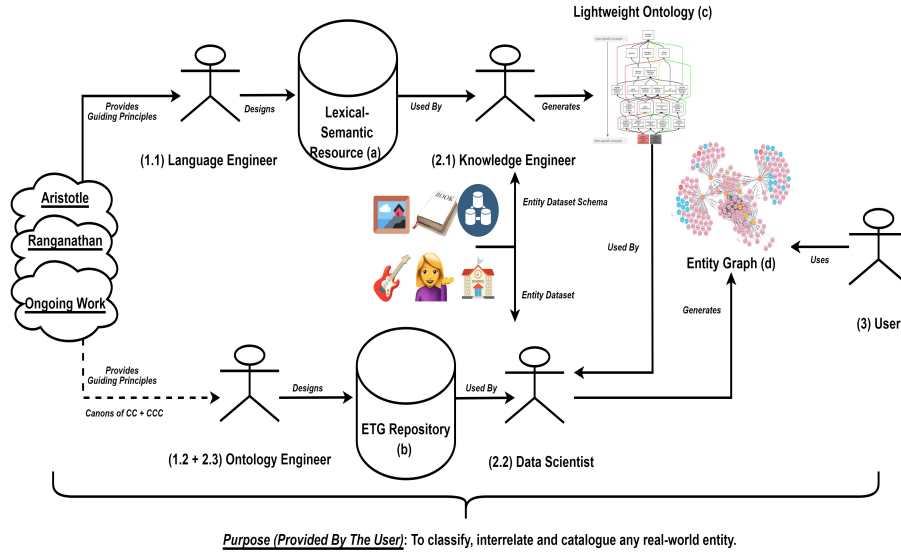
Lightweight Ontology (c)

Provides Guiding Principles

Designs

Lexical-Semantic Resource (a)

Used By

Generates

(1.1) Language Engineer

(2.1) Knowledge Engineer

Aristotle

Ranganathan

Ongoing Work

BOOK

Entity Dataset Schema

Used By

Entity Graph (d)

Uses

Entity Dataset

Generates

(3) User

Provides Guiding Principles

Canons of CC + CCC

Designs

ETG Repository (b)

Used By

(1.2 + 2.3) Ontology Engineer

(2.2) Data Scientist

Purpose (Provided By The User): To classify, interrelate and catalogue any real-world entity.